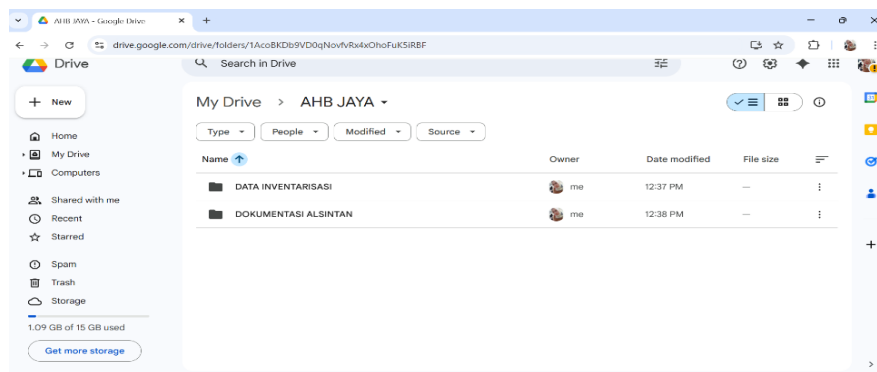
AHB JAYA - Google Drive

drive.google.com/drive/folders/1AcoBKDb9VD0qNovfvRx4xOhoFuK5iRBF

Drive

Search in Drive

New

Home
My Drive
Computers

Shared with me
Recent
Starred

Spam
Trash
Storage

1.09 GB of 15 GB used

Get more storage

My Drive > AHB JAYA

Type People Modified Source

| Name | Owner | Date modified | File size |
|---|---|---|---|
| DATA INVENTARISASI | me | 12:37 PM | — |
| DOKUMENTASI ALSINTAN | me | 12:38 PM | — |